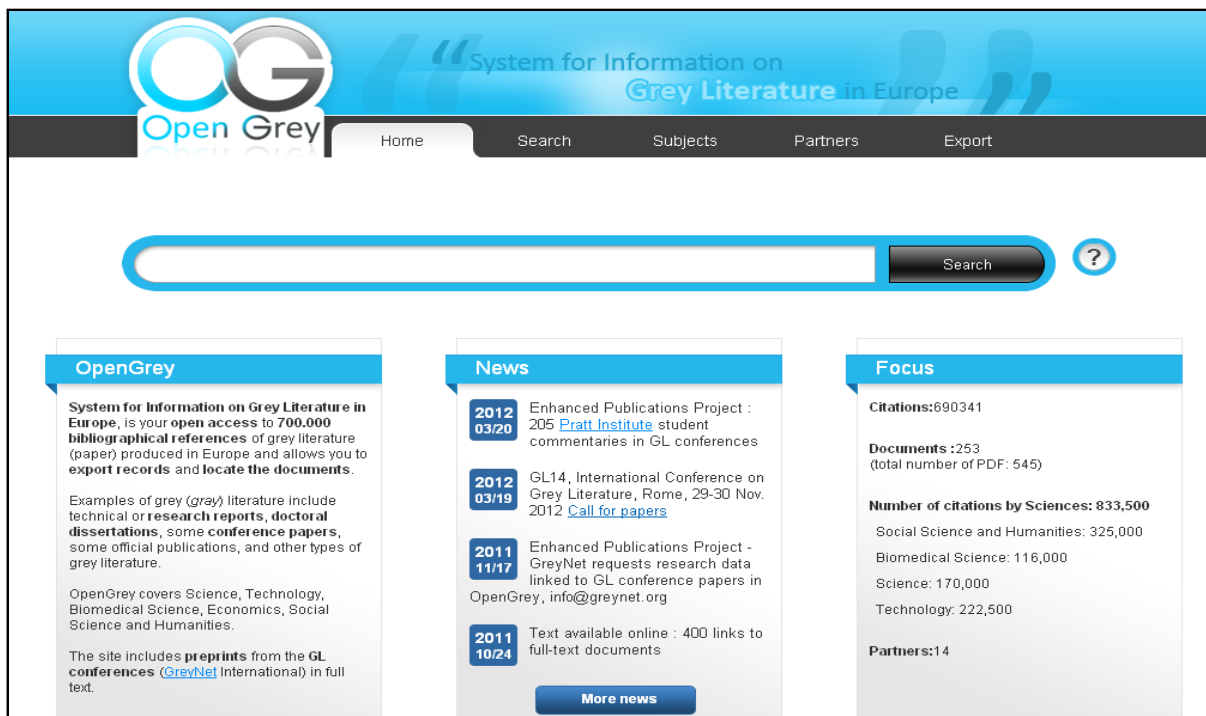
OG Open Grey

"System for Information on Grey Literature in Europe"

Home Search Subjects Partners Export

Search

?

OpenGrey

System for Information on Grey Literature in Europe, is your open access to 700.000 bibliographical references of grey literature (paper) produced in Europe and allows you to export records and locate the documents.

Examples of grey (gray) literature include technical or research reports, doctoral dissertations, some conference papers, some official publications, and other types of grey literature.

OpenGrey covers Science, Technology, Biomedical Science, Economics, Social Science and Humanities.

The site includes preprints from the GL conferences (GreyNet International) in full text.

News

2012 03/20 Enhanced Publications Project : 205 Pratt Institute student commentaries in GL conferences

2012 03/19 GL14, International Conference on Grey Literature, Rome, 29-30 Nov. 2012 Call for papers

2011 11/17 Enhanced Publications Project - GreyNet requests research data linked to GL conference papers in OpenGrey, info@greynet.org

2011 10/24 Text available online : 400 links to full-text documents

More news

Focus

Citations:690341

Documents :253
(total number of PDF: 545)

Number of citations by Sciences: 833,500

Social Science and Humanities: 325,000

Biomedical Science: 116,000

Science: 170,000

Technology: 222,500

Partners:14